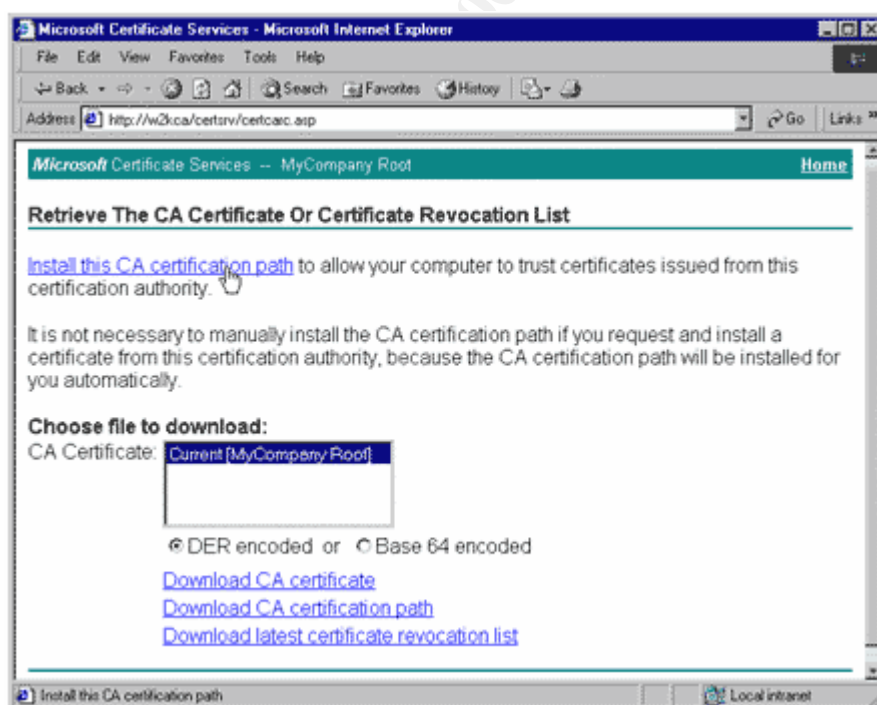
Microsoft Certificate Services - Microsoft Internet Explorer

File Edit View Favorites Tools Help

Back Search Favorites History

Address http://w2kca/certsrv/certcarc.asp

Go Links »

Microsoft Certificate Services -- MyCompany Root

Home

Retrieve The CA Certificate Or Certificate Revocation List

Install this CA certification path to allow your computer to trust certificates issued from this certification authority.

It is not necessary to manually install the CA certification path if you request and install a certificate from this certification authority, because the CA certification path will be installed for you automatically.

Choose file to download:

CA Certificate: Current [MyCompany Root]

DER encoded or Base 64 encoded

Download CA certificate

Download CA certification path

Download latest certificate revocation list

Install this CA certification path

Local intranet